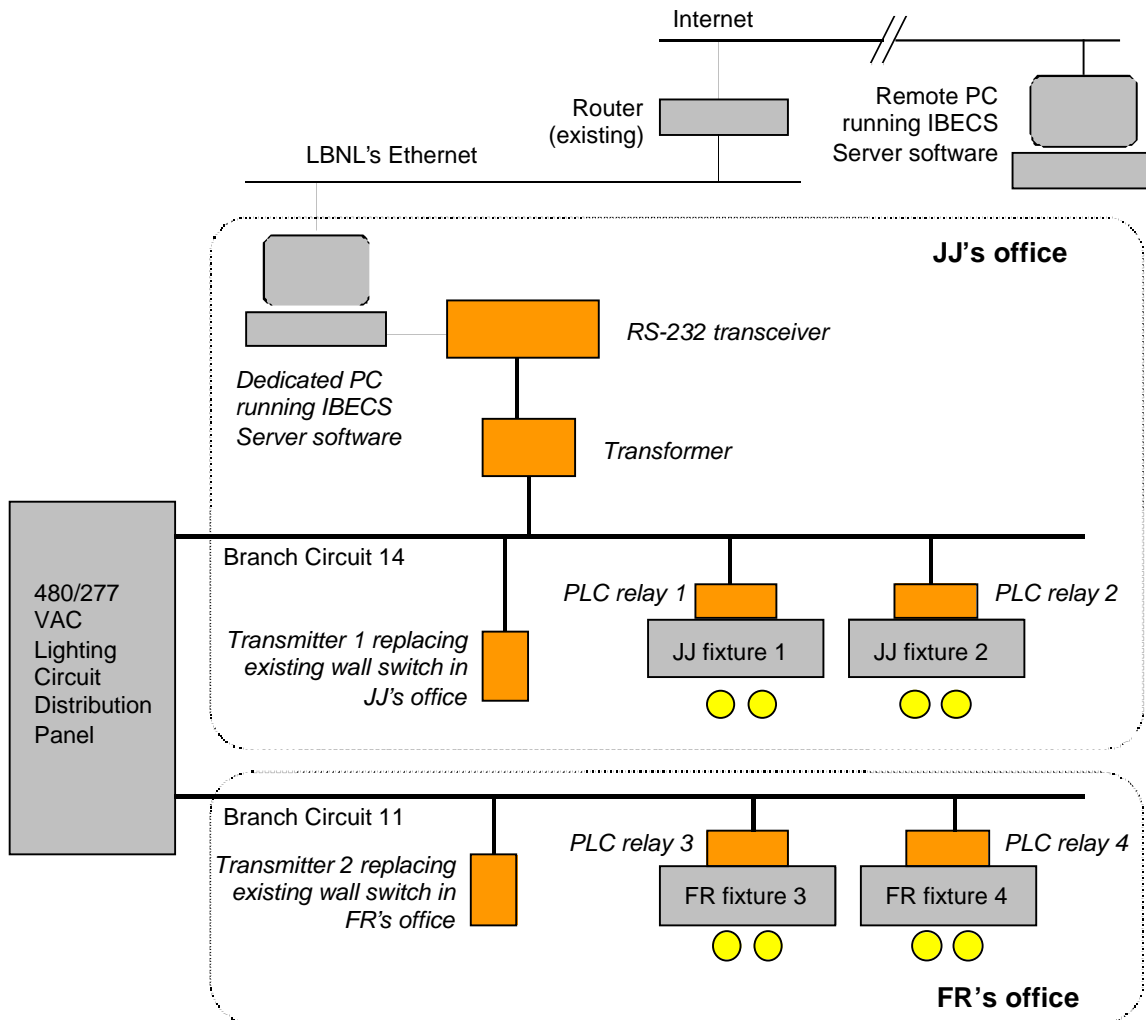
Internet

Router (existing)

Remote PC running IBECS Server software

LBNL's Ethernet

JJ's office

RS-232 transceiver

Dedicated PC running IBECS Server software

Transformer

480/277 VAC Lighting Circuit Distribution Panel

Branch Circuit 14

PLC relay 1

PLC relay 2

Transmitter 1 replacing existing wall switch in JJ's office

JJ fixture 1

JJ fixture 2

Branch Circuit 11

PLC relay 3

PLC relay 4

Transmitter 2 replacing existing wall switch in FR's office

FR fixture 3

FR fixture 4

FR's office